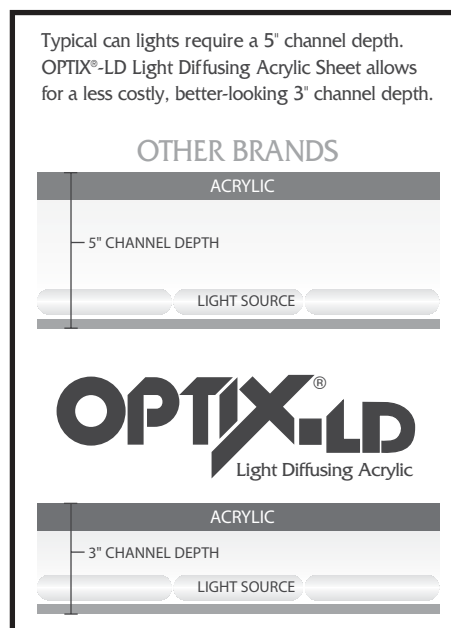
Typical can lights require a 5" channel depth. OPTIX®-LD Light Diffusing Acrylic Sheet allows for a less costly, better-looking 3" channel depth.

OTHER BRANDS

ACRYLIC

5" CHANNEL DEPTH

LIGHT SOURCE

OPTIX®-LD
Light Diffusing Acrylic

ACRYLIC

3" CHANNEL DEPTH

LIGHT SOURCE